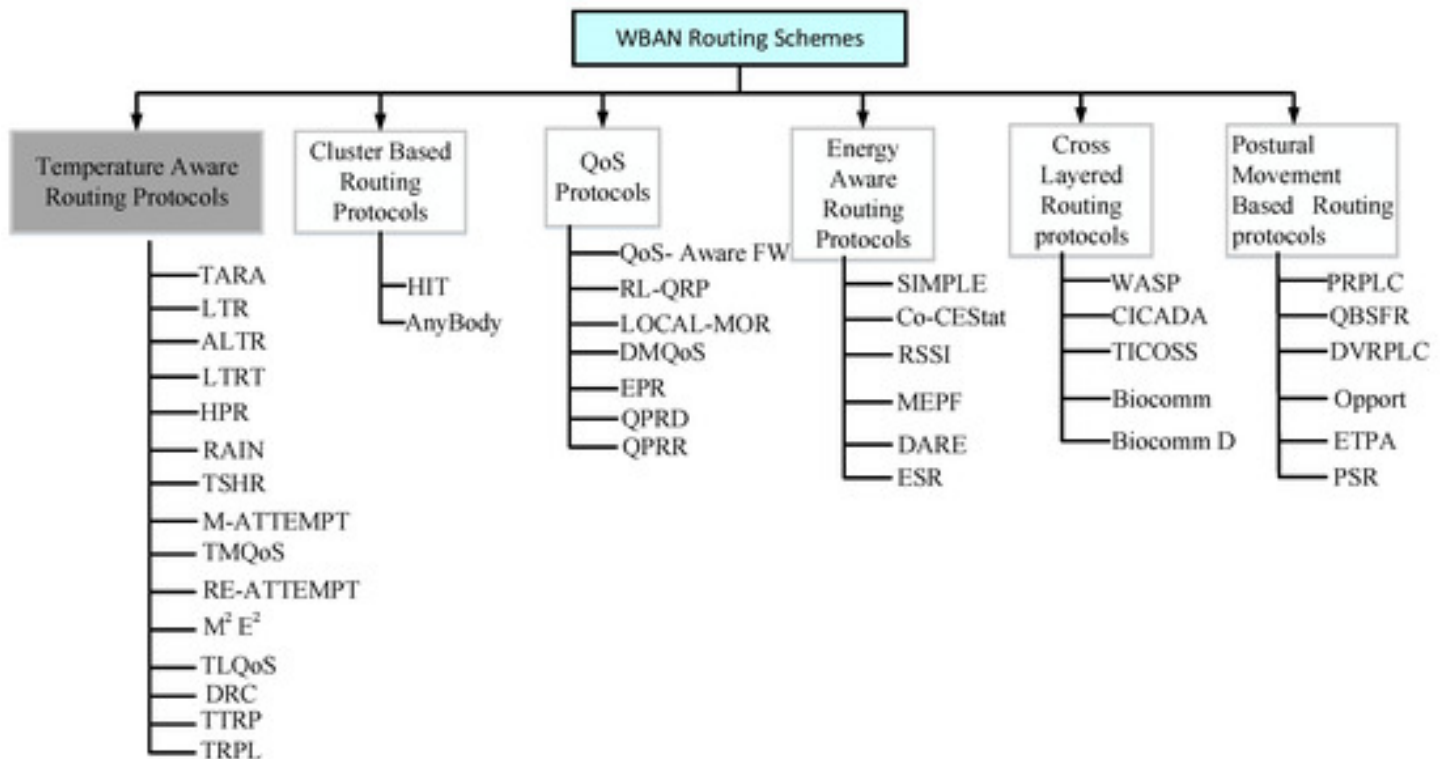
WBAN Routing Schemes

Temperature Aware Routing Protocols
TARA
LTR
ALTR
LTRT
HPR
RAIN
TSHR
M-ATTEMPT
TMQoS
RE-ATTEMPT
$M^2 E^2$
TLQoS
DRC
TTRP
TRPL

Cluster Based Routing Protocols
HIT
AnyBody

QoS Protocols
QoS- Aware FW
RL-QRP
LOCAL-MOR
DMQoS
EPR
QPRD
QPRR

Energy Aware Routing Protocols
SIMPLE
Co-CEStat
RSSI
MEPF
DARE
ESR

Cross Layered Routing protocols
WASP
CICADA
TICOSS
Biocomm
Biocomm D

Postural Movement Based Routing protocols
PRPLC
QBSFR
DVRPLC
Opport
ETPA
PSR